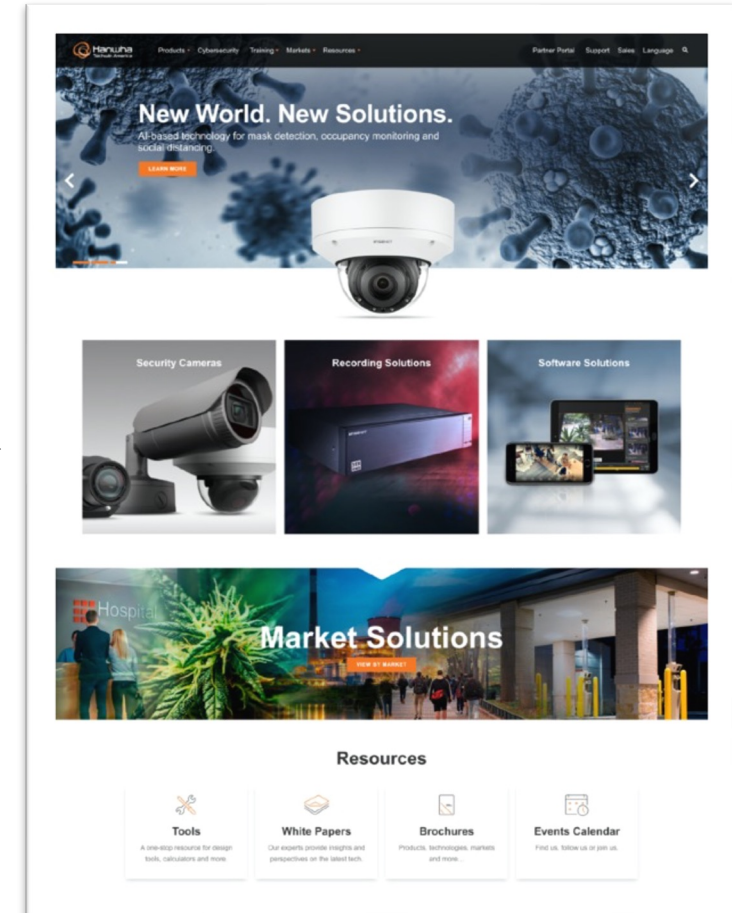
Hanwha Techwin America

Products · Cybersecurity · Training · Markets · Resources ·

Partner Portal · Support · Sales · Language

New World. New Solutions.

AI-based technology for mask detection, occupancy monitoring and social distancing.

LEARN MORE

Security Cameras

Recording Solutions

Software Solutions

Hospital

Market Solutions

VIEW BY MARKET

Resources

Tools

A one-stop resource for design tools, calculators and more.

White Papers

Our experts provide insights and perspectives on the latest tech.

Brochures

Products, technologies, markets and more...

Events Calendar

Find us, follow us or join us.